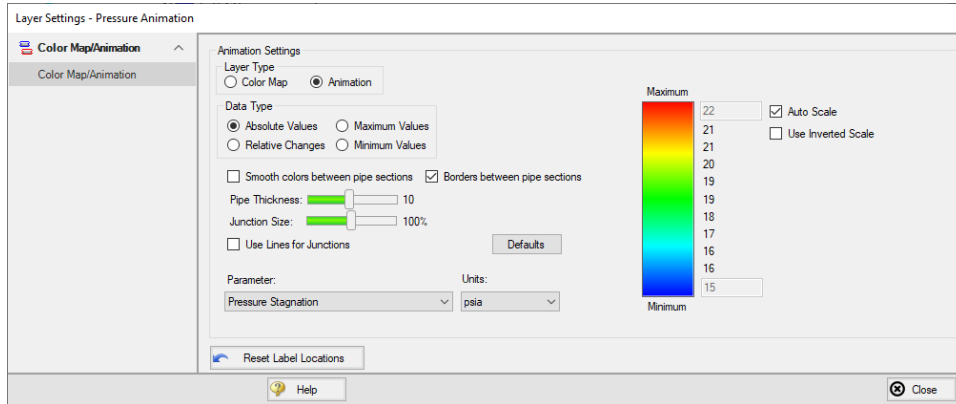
Layer Settings - Pressure Animation

Color Map/Animation

Color Map/Animation

Animation Settings

Layer Type

Color Map Animation

Data Type

Absolute Values Maximum Values

Relative Changes Minimum Values

Smooth colors between pipe sections Borders between pipe sections

Pipe Thickness: 10

Junction Size: 100%

Use Lines for Junctions

Defaults

Parameter:

Pressure Stagnation

Units:

psia

Maximum

22

21

21

20

19

19

18

17

16

16

15

Minimum

Auto Scale

Use Inverted Scale

Reset Label Locations

Help

Close